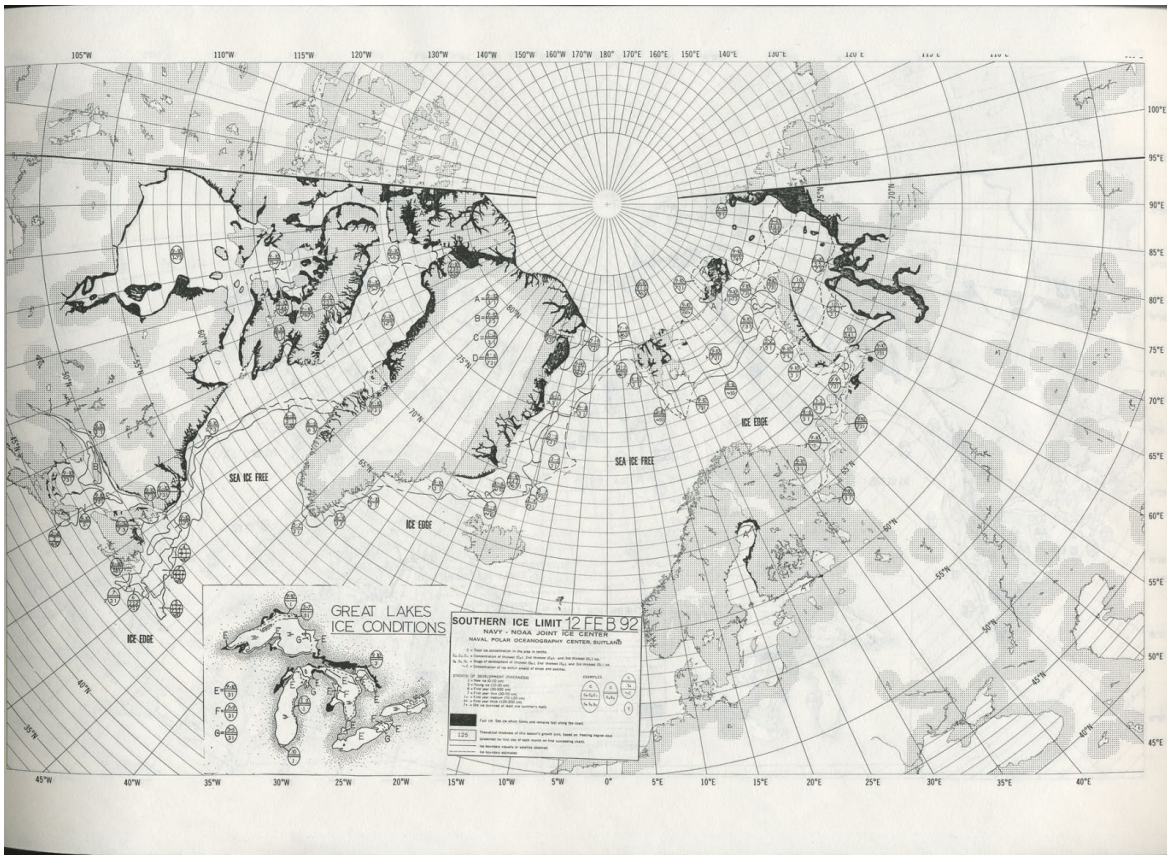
105°W 110°W 115°W 120°W 130°W 140°W 150°W 160°W 170°W 180° 170°E 160°E 150°E 140°E 130°E 120°E

100°E
95°E
90°E
85°E
80°E
75°E
70°E
65°E
60°E
55°E
50°E
45°E

A=
B=
C=
D=

80°N
75°N
70°N
65°N
60°N
55°N
50°N
45°N
40°N
35°N

SEA ICE FREE

ICE EDGE

SEA ICE FREE

ICE EDGE

ICE EDGE

GREAT LAKES ICE CONDITIONS

E=
F=
G=

SOUTHERN ICE LIMIT 12 FEB 92
NAVY - NOAA JOINT ICE CENTER
NAVAL POLAR OCEANOGRAPHY CENTER, SUITLAND

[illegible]

125

45°W 40°W 35°W 30°W 25°W 20°W 15°W 10°W 5°W 0° 5°E 10°E 15°E 20°E 25°E 30°E 35°E 40°E